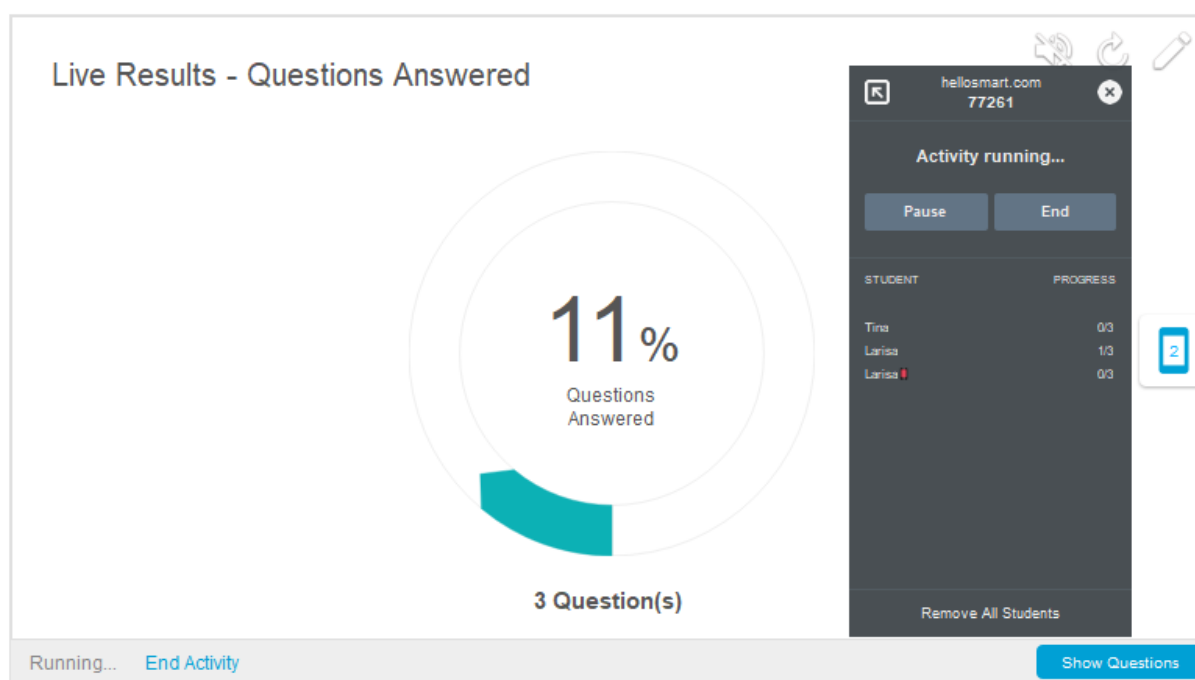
Live Results - Questions Answered

11%
Questions Answered

3 Question(s)

hellosmart.com
77261

Activity running...

Pause End

| STUDENT | PROGRESS |
|---|---|
| Tina | 0/3 |
| Larisa | 1/3 |
| Larisa | 0/3 |

Remove All Students

2

Running... End Activity

Show Questions